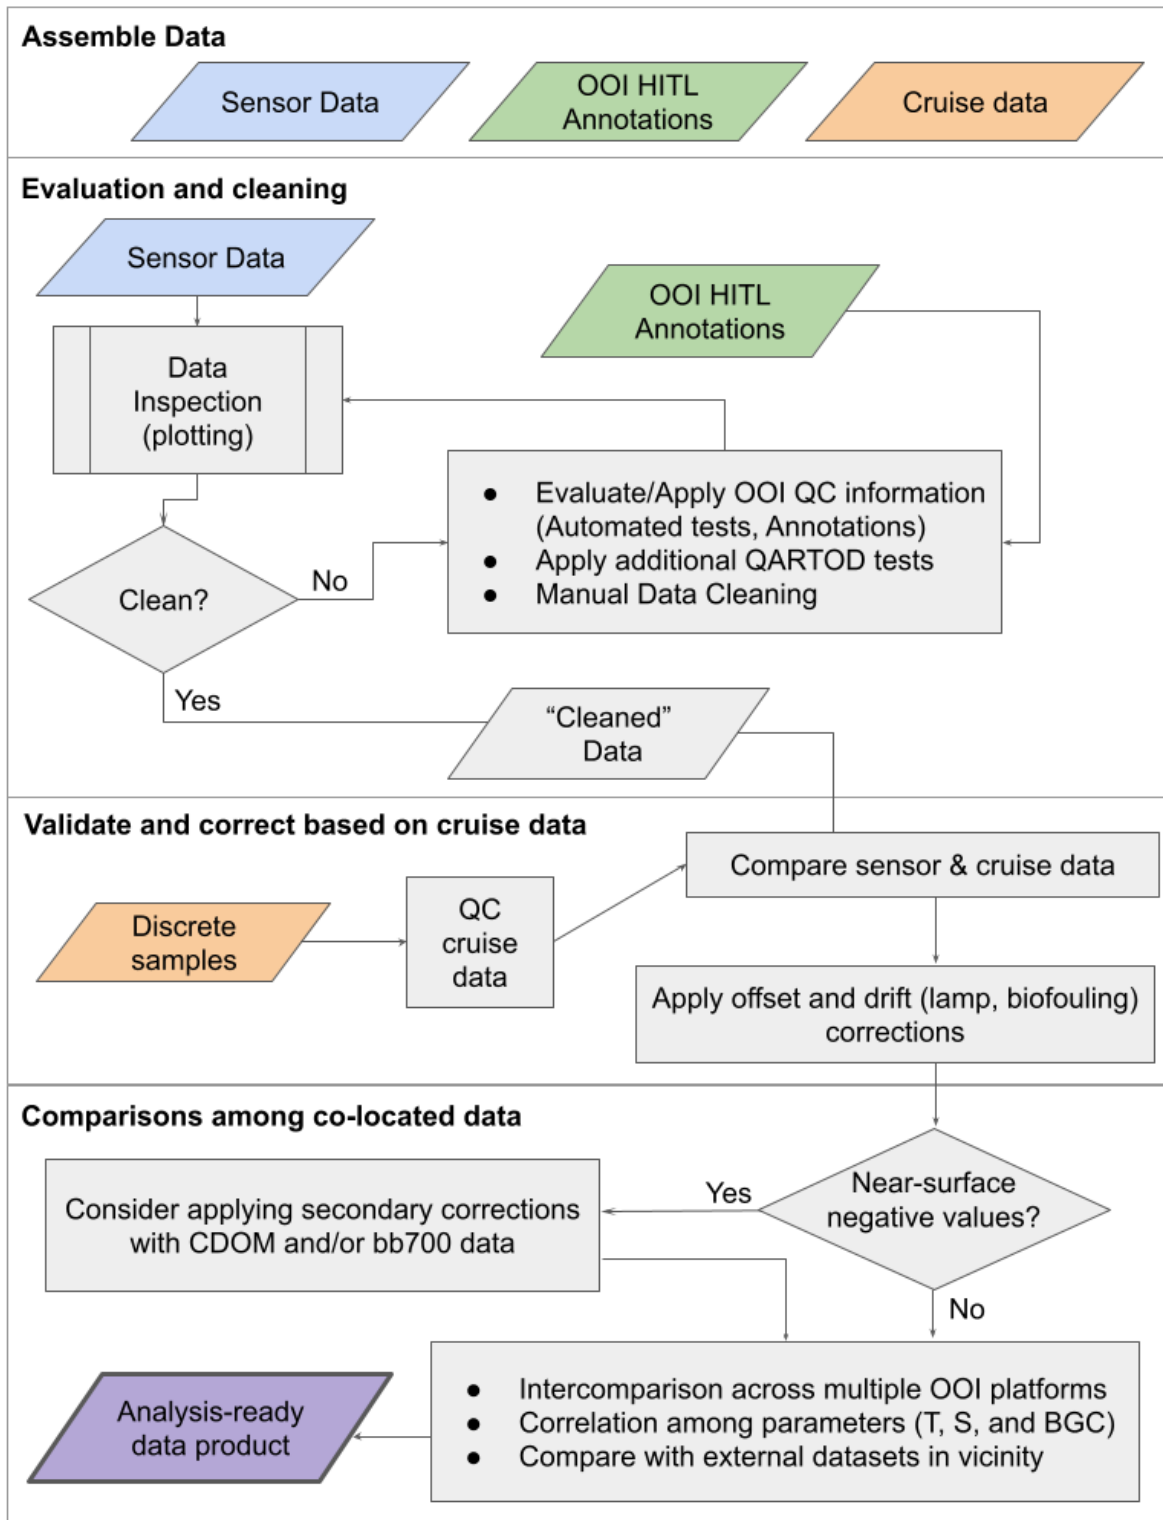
Assemble Data

Sensor Data

OOI HITL Annotations

Cruise data

Evaluation and cleaning

Sensor Data

OOI HITL Annotations

Data Inspection (plotting)

- Evaluate/Apply OOI QC information (Automated tests, Annotations)
- Apply additional QARTOD tests
- Manual Data Cleaning

Clean?

No

Yes

“Cleaned” Data

Validate and correct based on cruise data

Compare sensor & cruise data

Discrete samples

QC cruise data

Apply offset and drift (lamp, biofouling) corrections

Comparisons among co-located data

Consider applying secondary corrections with CDOM and/or bb700 data

Yes

Near-surface negative values?

No

Analysis-ready data product

- Intercomparison across multiple OOI platforms
- Correlation among parameters (T, S, and BGC)
- Compare with external datasets in vicinity